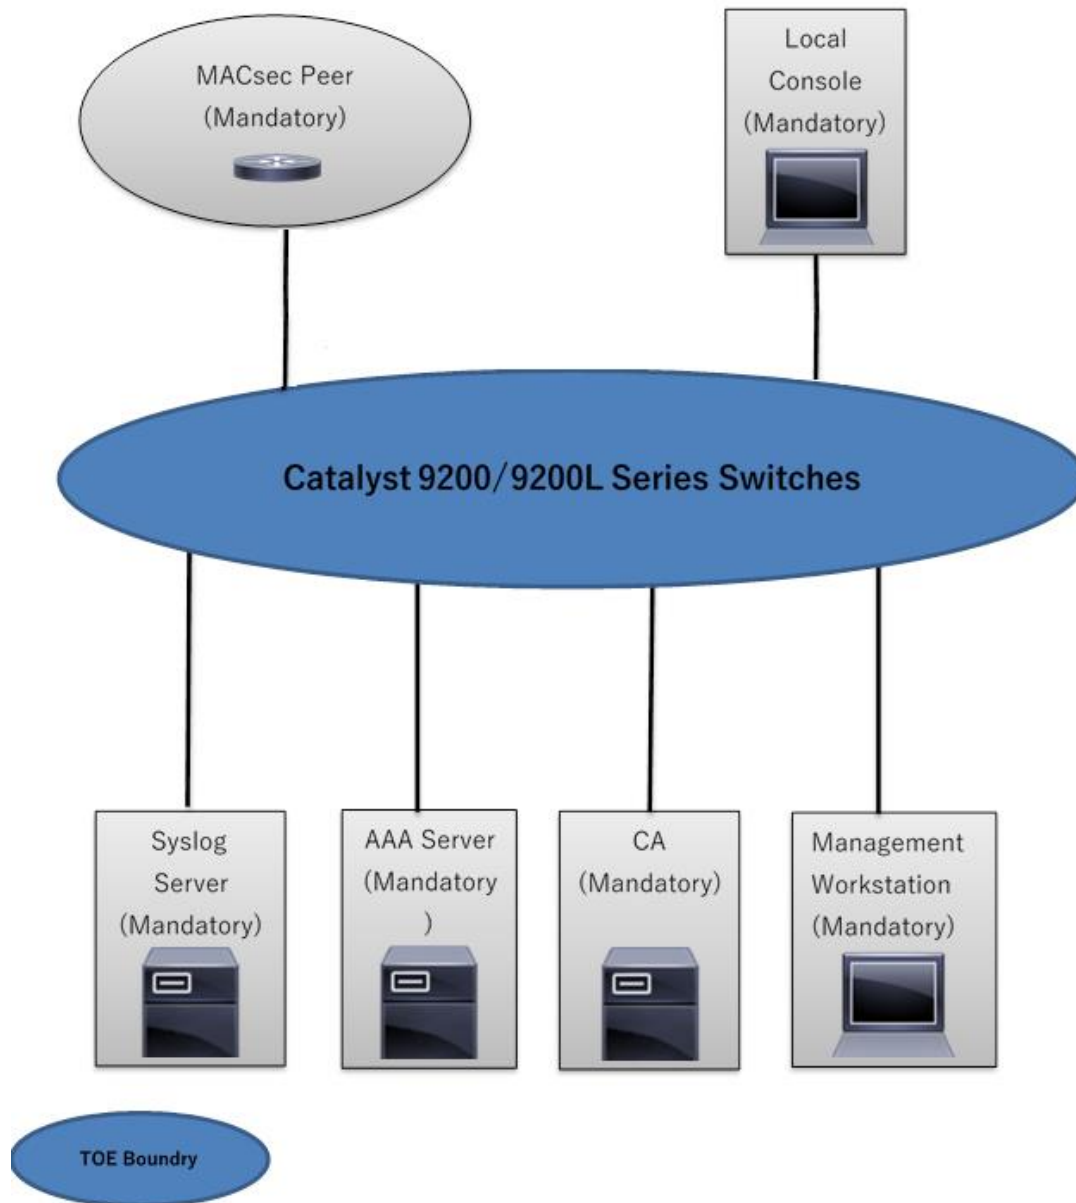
MACsec Peer
(Mandatory)

Local
Console
(Mandatory)

Catalyst 9200/9200L Series Switches

Syslog
Server
(Mandatory)

AAA Server
(Mandatory
)

CA
(Mandatory)

Management
Workstation
(Mandatory)

TOE Boundry